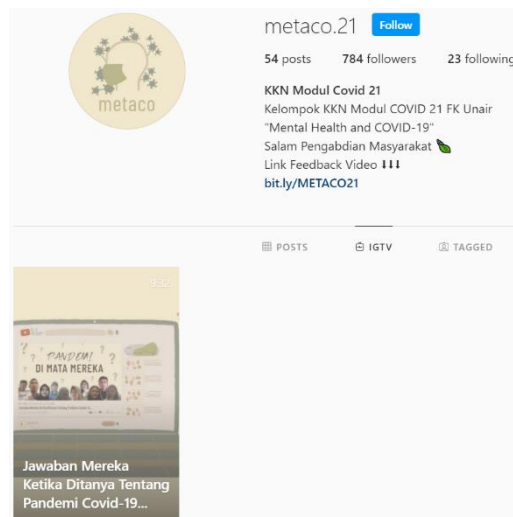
metaco

metaco.21 Follow

54 posts 784 followers 23 following

KKN Modul Covid 21
Kelompok KKN Modul COVID 21 FK Unair
"Mental Health and COVID-19"
Salam Pengabdian Masyarakat 🍃
Link Feedback Video ⬇⬇⬇
bit.ly/METACO21

POSTS IGTV TAGGED

PANDEMI DI MATA MEREKA

Jawaban Mereka Ketika Ditanya Tentang Pandemi Covid-19...